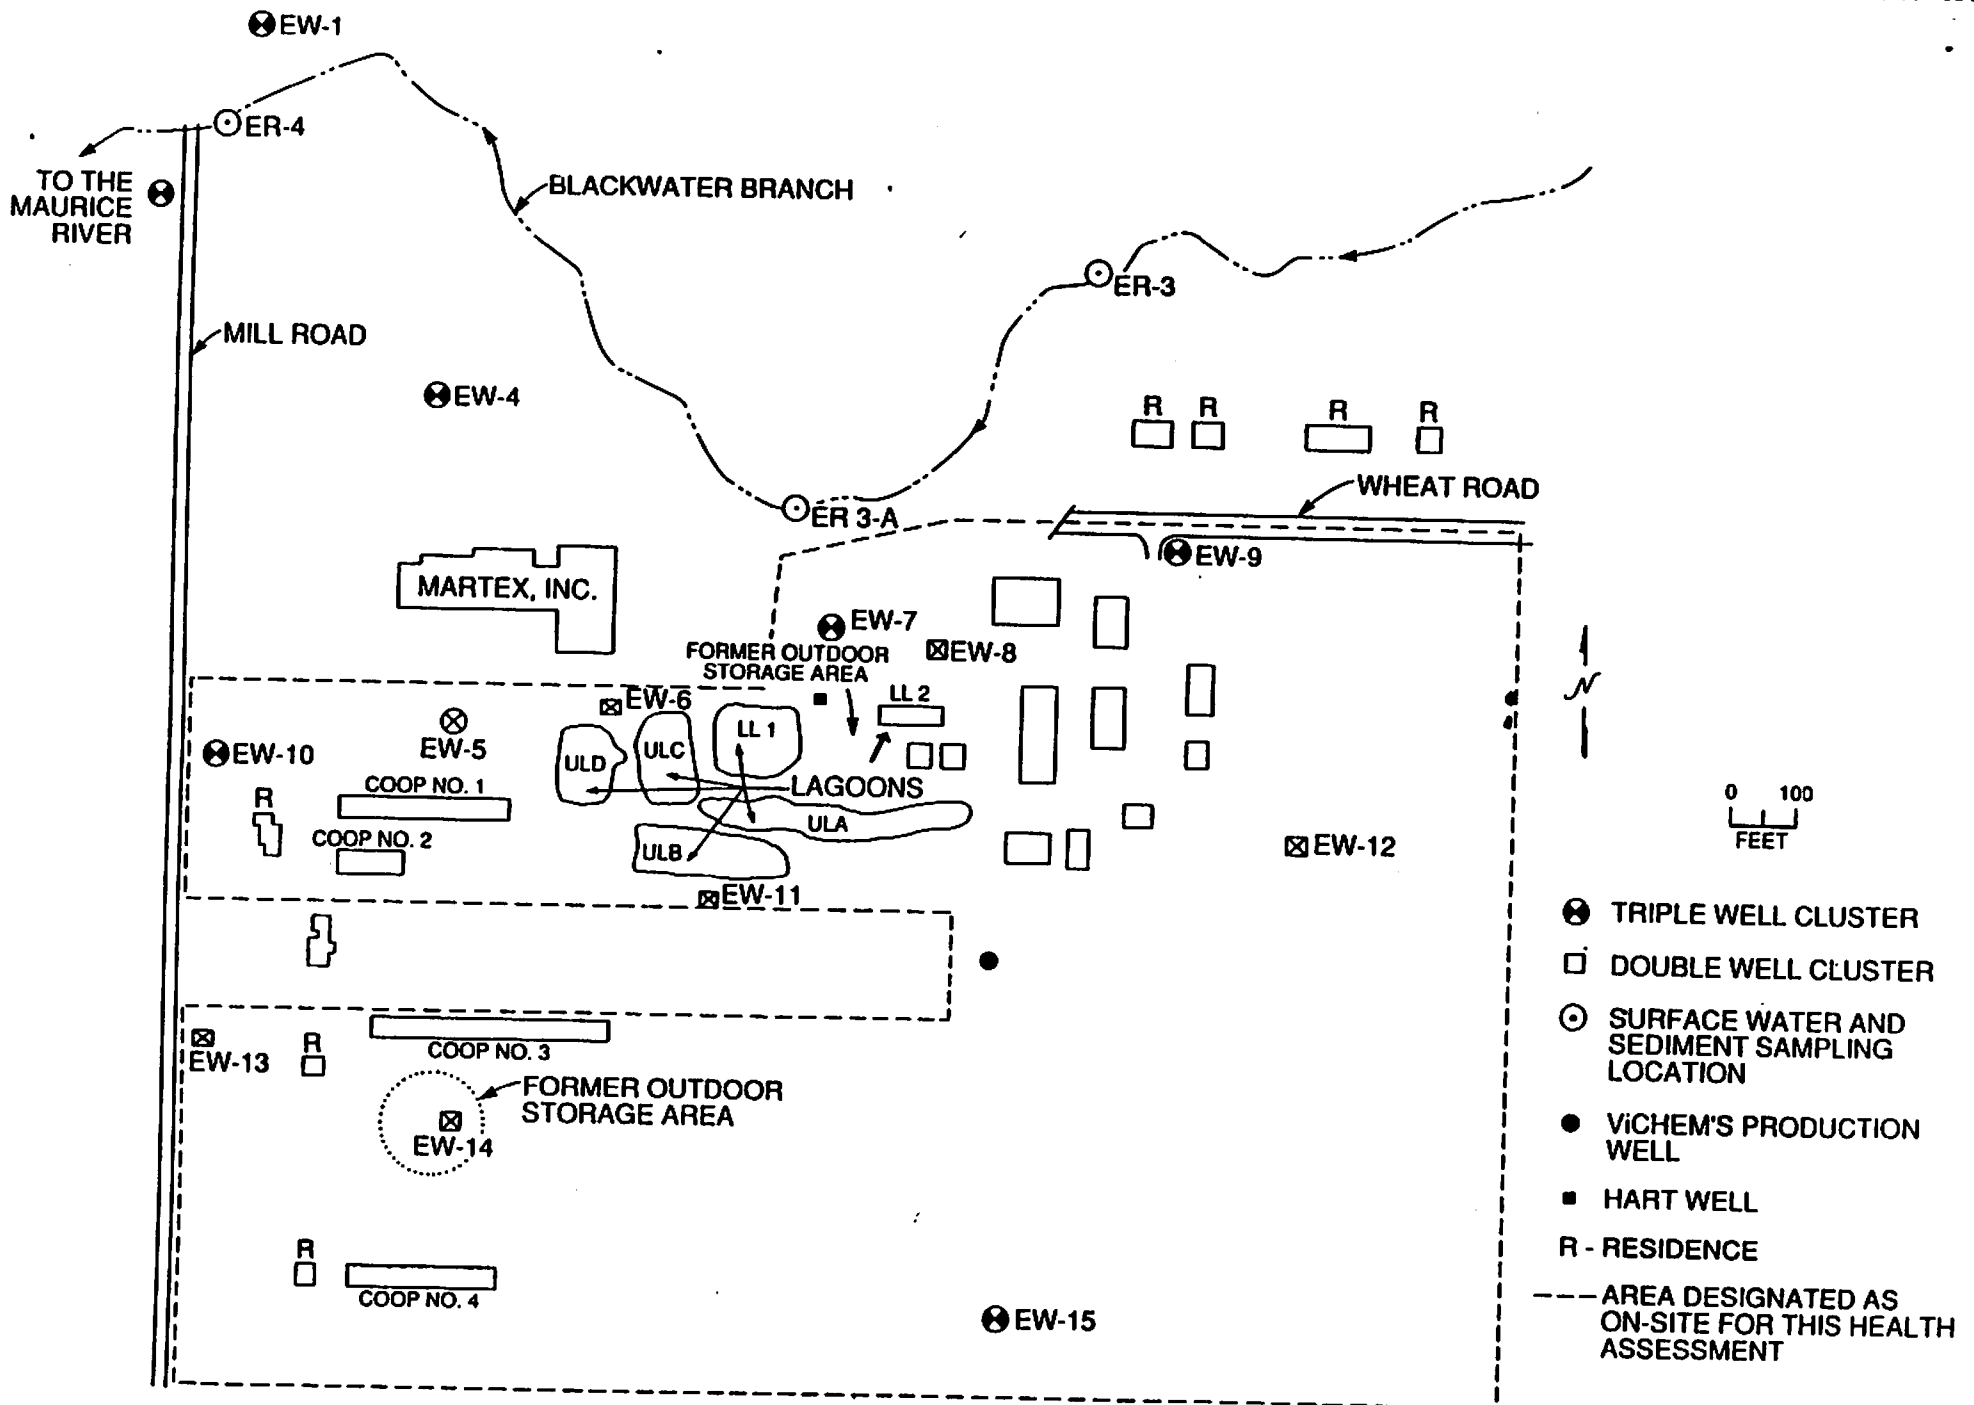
EW-1

ER-4

TO THE MAURICE RIVER

BLACKWATER BRANCH

ER-3

MILL ROAD

EW-4

R R R R

WHEAT ROAD

ER 3-A

EW-9

MARTEX, INC.

EW-7

FORMER OUTDOOR STORAGE AREA

EW-8

EW-6

LL 2

LL 1

EW-10

EW-5

ULD

ULC

LAGOONS

COOP NO. 1

R

ULA

COOP NO. 2

ULB

EW-12

EW-11

0 100
FEET

EW-13

R

COOP NO. 3

FORMER OUTDOOR STORAGE AREA

EW-14

R

COOP NO. 4

EW-15

TRIPLE WELL CLUSTER

DOUBLE WELL CLUSTER

SURFACE WATER AND SEDIMENT SAMPLING LOCATION

ViCHEM'S PRODUCTION WELL

HART WELL

R - RESIDENCE

AREA DESIGNATED AS ON-SITE FOR THIS HEALTH ASSESSMENT